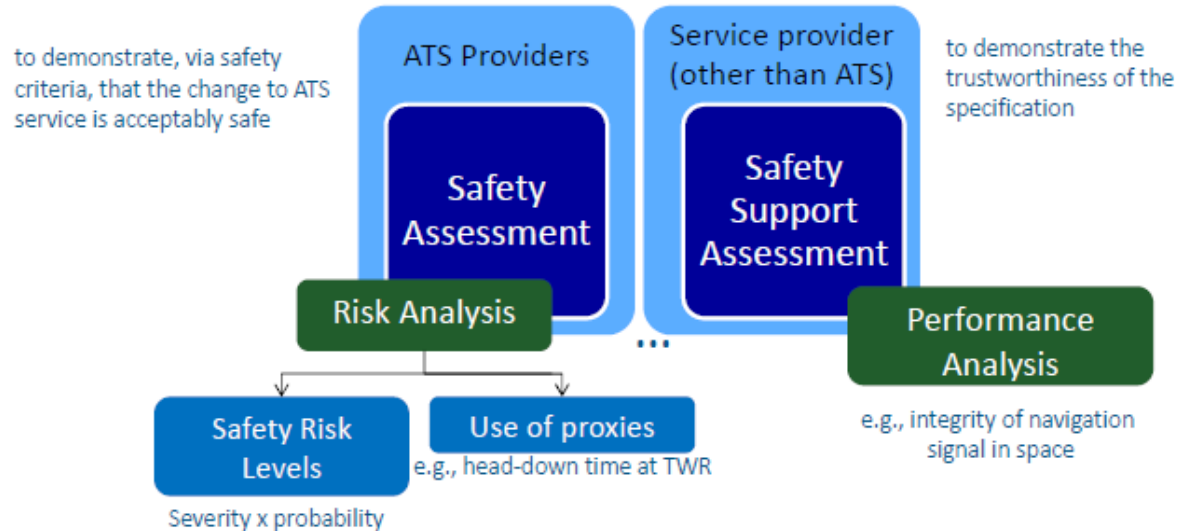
to demonstrate, via safety criteria, that the change to ATS service is acceptably safe

ATS Providers

Safety Assessment

Service provider (other than ATS)

Safety Support Assessment

to demonstrate the trustworthiness of the specification

Risk Analysis

...

Performance Analysis

Safety Risk Levels

Severity x probability

Use of proxies

e.g., head-down time at TWR

e.g., integrity of navigation signal in space